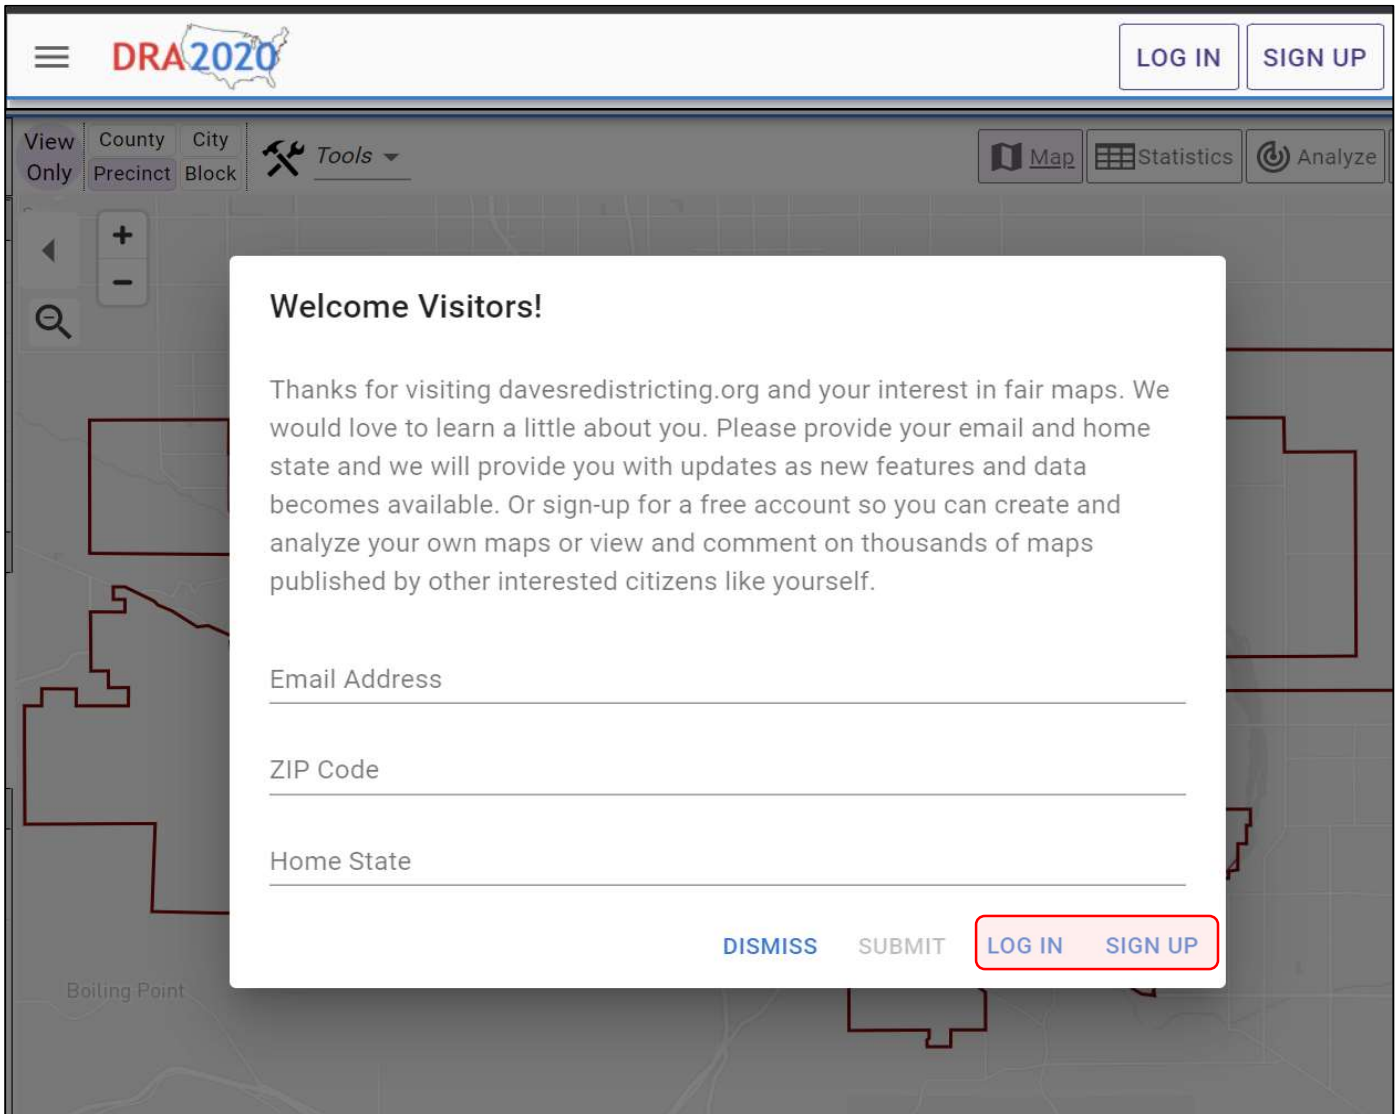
DRA2020

LOG IN SIGN UP

View Only County City Precinct Block

Tools

Map Statistics Analyze

+
−

Welcome Visitors!

Thanks for visiting davesredistricting.org and your interest in fair maps. We would love to learn a little about you. Please provide your email and home state and we will provide you with updates as new features and data becomes available. Or sign-up for a free account so you can create and analyze your own maps or view and comment on thousands of maps published by other interested citizens like yourself.

Email Address

ZIP Code

Home State

DISMISS SUBMIT LOG IN SIGN UP

Boiling Point